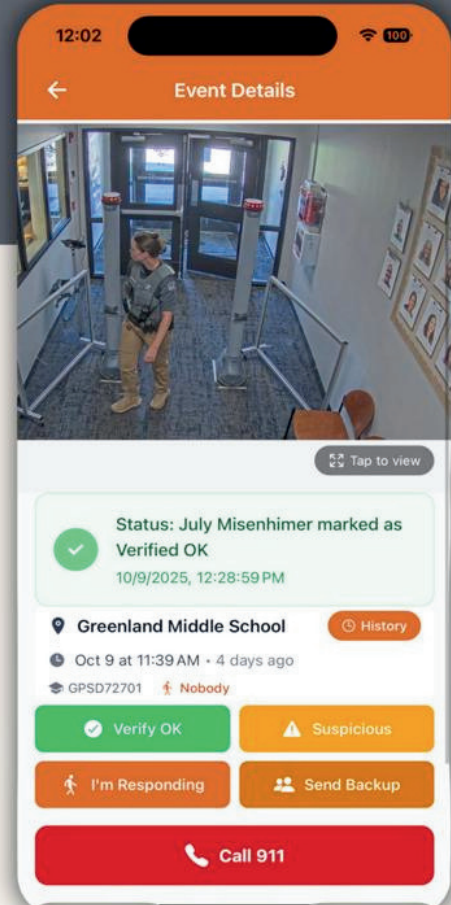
12:02

100

Event Details

Tap to view

Status: July Misenhimer marked as Verified OK

10/9/2025, 12:28:59 PM

Greenland Middle School

History

Oct 9 at 11:39 AM • 4 days ago

GPSD72701

Nobody

Verify OK

Suspicious

I'm Responding

Send Backup

Call 911